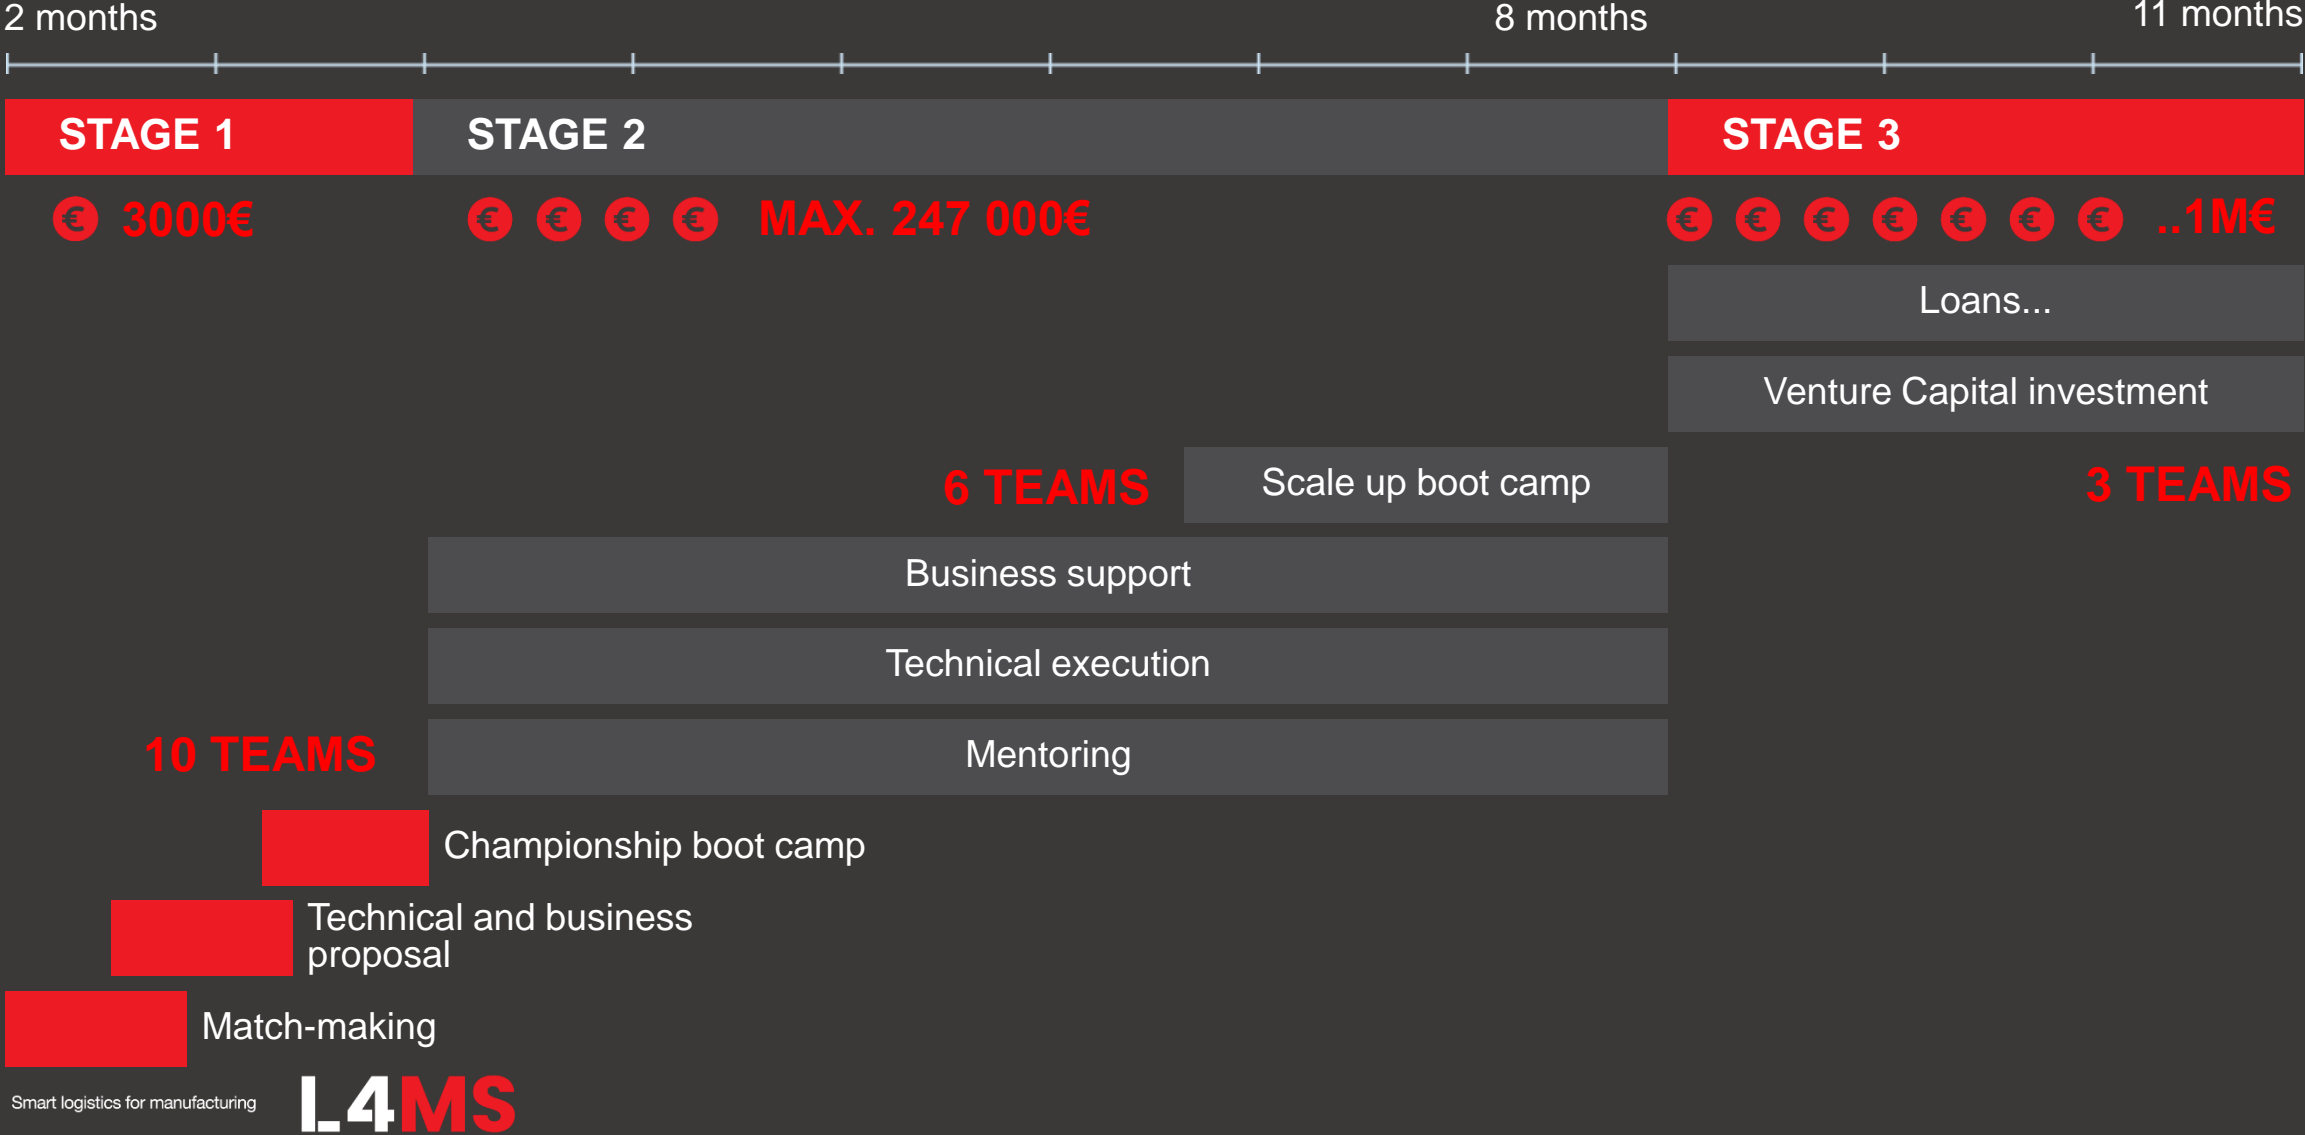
2 months

8 months

11 months

STAGE 1

STAGE 2

STAGE 3

€ 3000€

€ € € € MAX. 247 000€

€ € € € € € € ..1M€

Loans...

Venture Capital investment

6 TEAMS

Scale up boot camp

3 TEAMS

Business support

Technical execution

10 TEAMS

Mentoring

Championship boot camp

Technical and business proposal

Match-making

Smart logistics for manufacturing

L4MS